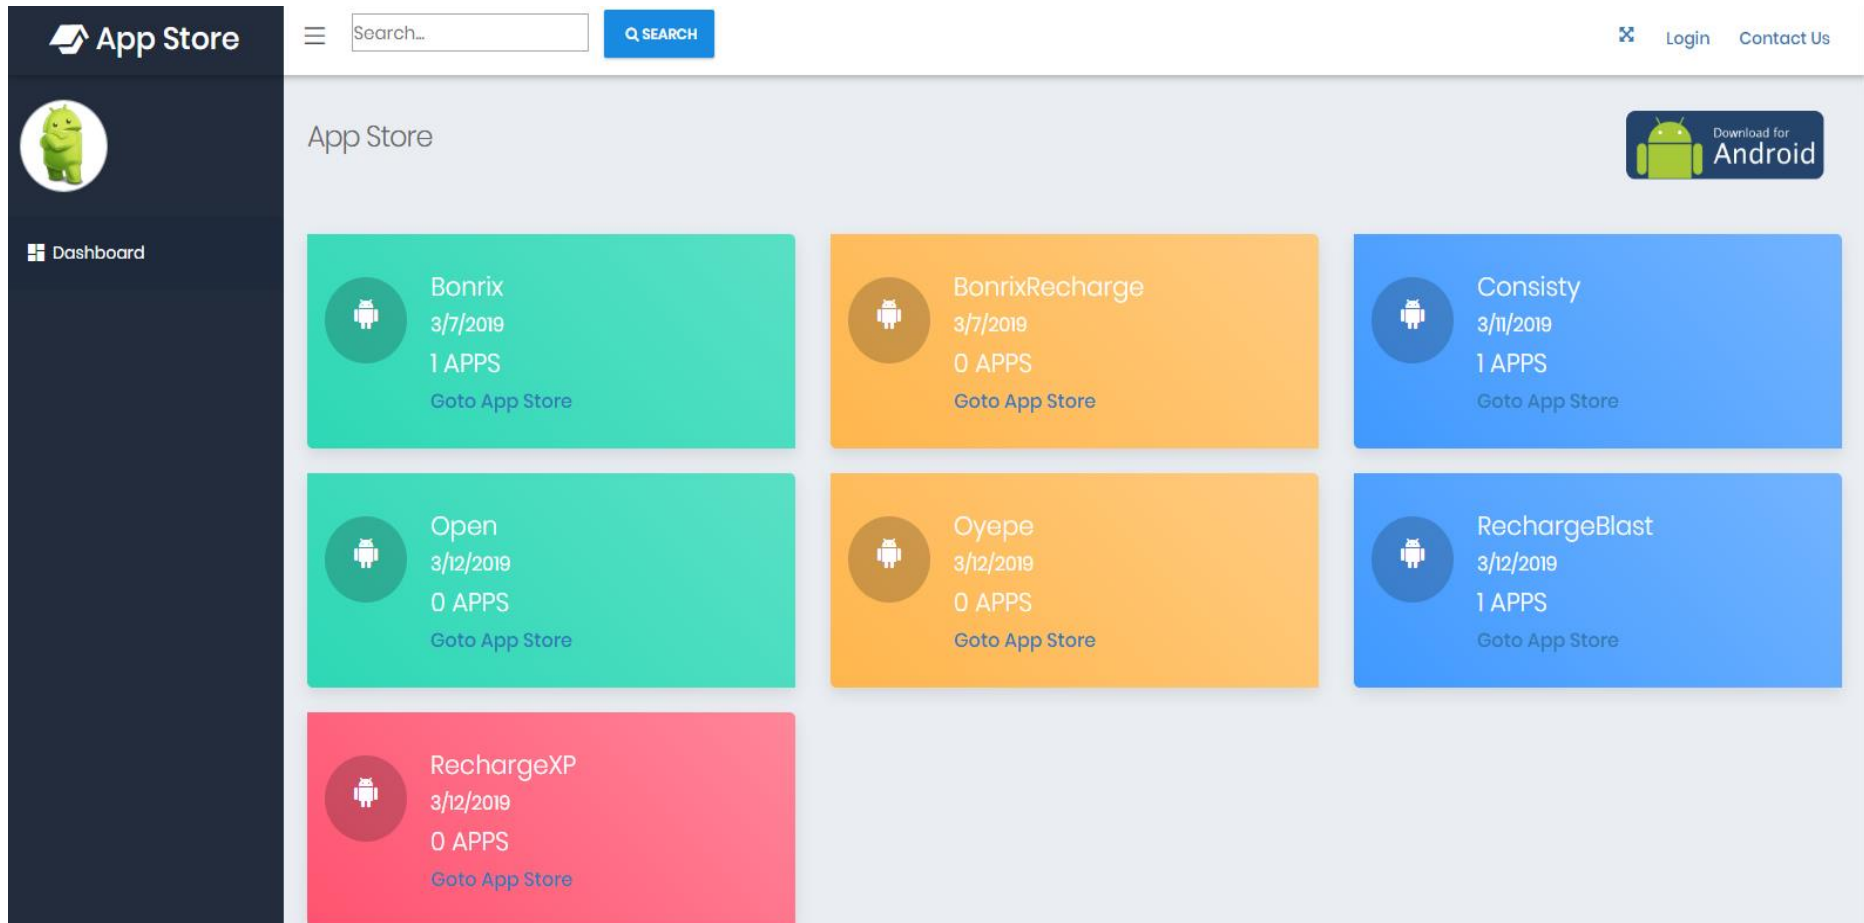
App Store

Search...

SEARCH

Login Contact Us

Dashboard

App Store

Download for Android

Bonrix
3/7/2019
1 APPS
Goto App Store

BonrixRecharge
3/7/2019
0 APPS
Goto App Store

Consisty
3/11/2019
1 APPS
Goto App Store

Open
3/12/2019
0 APPS
Goto App Store

Oyepe
3/12/2019
0 APPS
Goto App Store

RechargeBlast
3/12/2019
1 APPS
Goto App Store

RechargeXP
3/12/2019
0 APPS
Goto App Store